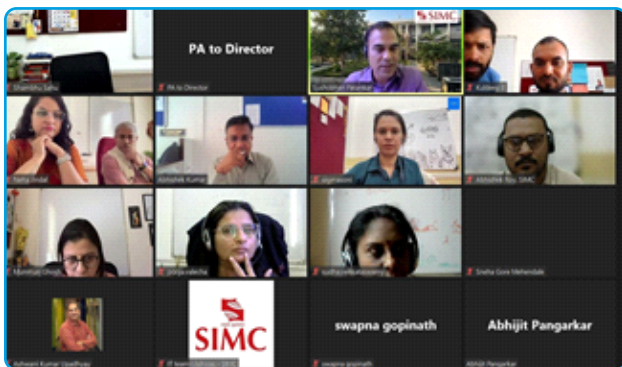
Shambhu Sahu

PA to Director

PA to Director

SIMC

Ruchi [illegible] Pawaskar

Kulkarni

Tatha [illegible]

Abhishek Kumar

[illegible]

Abhishek Roy SIMC

Munmun Ghosh

pooja valecha

sudha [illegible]

Sneha Gore Mehendale

Ashwani Kumar Upadhyay

SIMC

IT team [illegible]

swapna gopinath

swapna gopinath

Abhijit Pangarkar

Abhijit Pangarkar